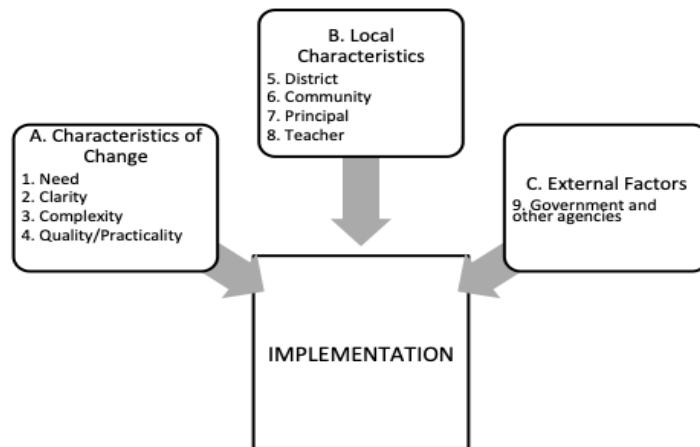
B. Local Characteristics
5. District
6. Community
7. Principal
8. Teacher

A. Characteristics of Change
1. Need
2. Clarity
3. Complexity
4. Quality/Practicality

C. External Factors
9. Government and other agencies

IMPLEMENTATION